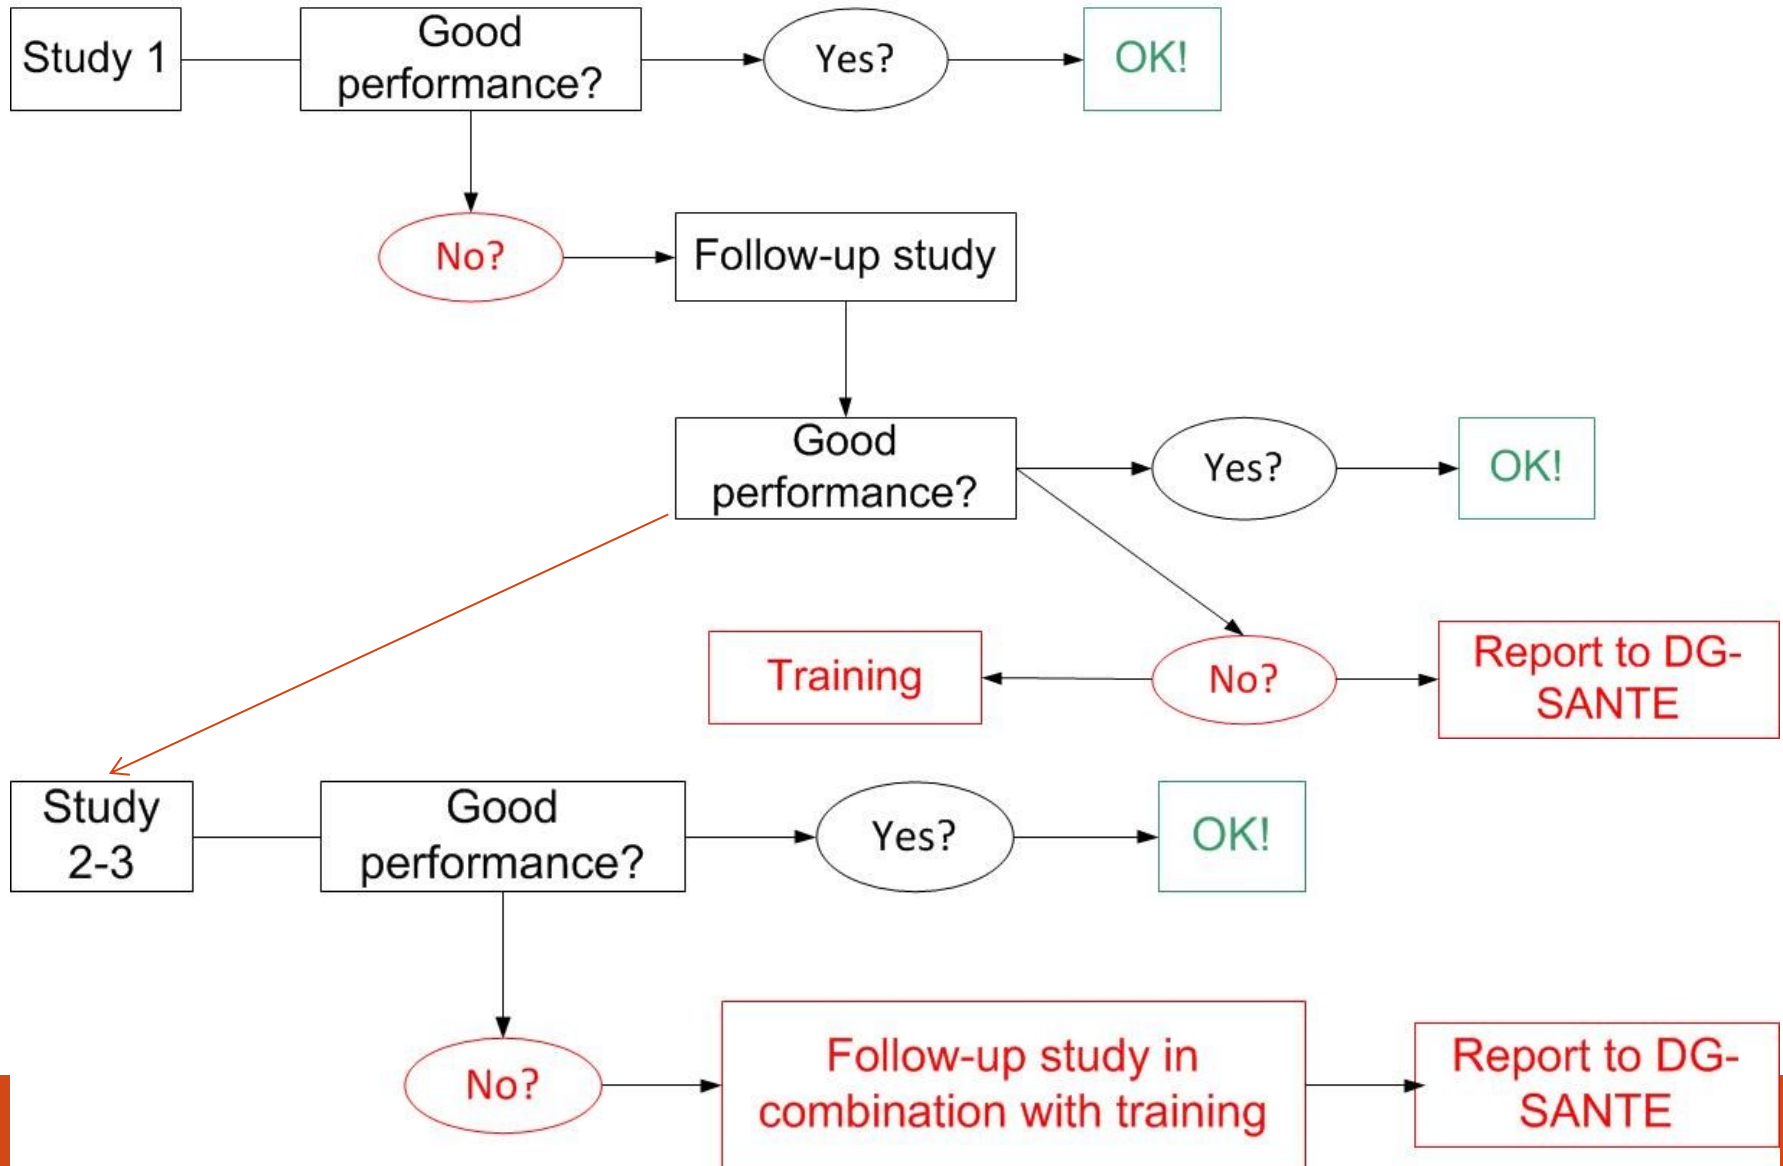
Study 1

Good performance?

Yes?

OK!

No?

Follow-up study

Good performance?

Yes?

OK!

Training

No?

Report to DG-SANTE

Study 2-3

Good performance?

Yes?

OK!

No?

Follow-up study in combination with training

Report to DG-SANTE